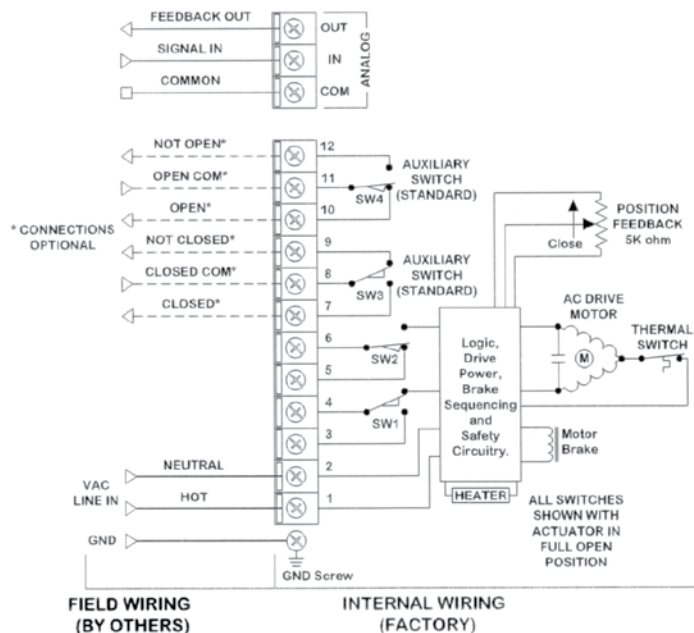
FEEDBACK OUT
OUT
SIGNAL IN
IN
COMMON
COM
ANALOG

NOT OPEN*
12
OPEN COM*
11
OPEN*
10
AUXILIARY SWITCH (STANDARD)
SW4
* CONNECTIONS OPTIONAL
NOT CLOSED*
9
CLOSED COM*
8
CLOSED*
7
AUXILIARY SWITCH (STANDARD)
SW3
Close
POSITION FEEDBACK 5K ohm
AC DRIVE MOTOR
M
THERMAL SWITCH
6
SW2
5
4
SW1
3
Logic, Drive Power, Brake Sequencing and Safety Circuitry.
Motor Brake
VAC LINE IN
NEUTRAL
2
HOT
1
HEATER
ALL SWITCHES SHOWN WITH ACTUATOR IN FULL OPEN POSITION
GND
GND Screw

FIELD WIRING (BY OTHERS)
INTERNAL WIRING (FACTORY)